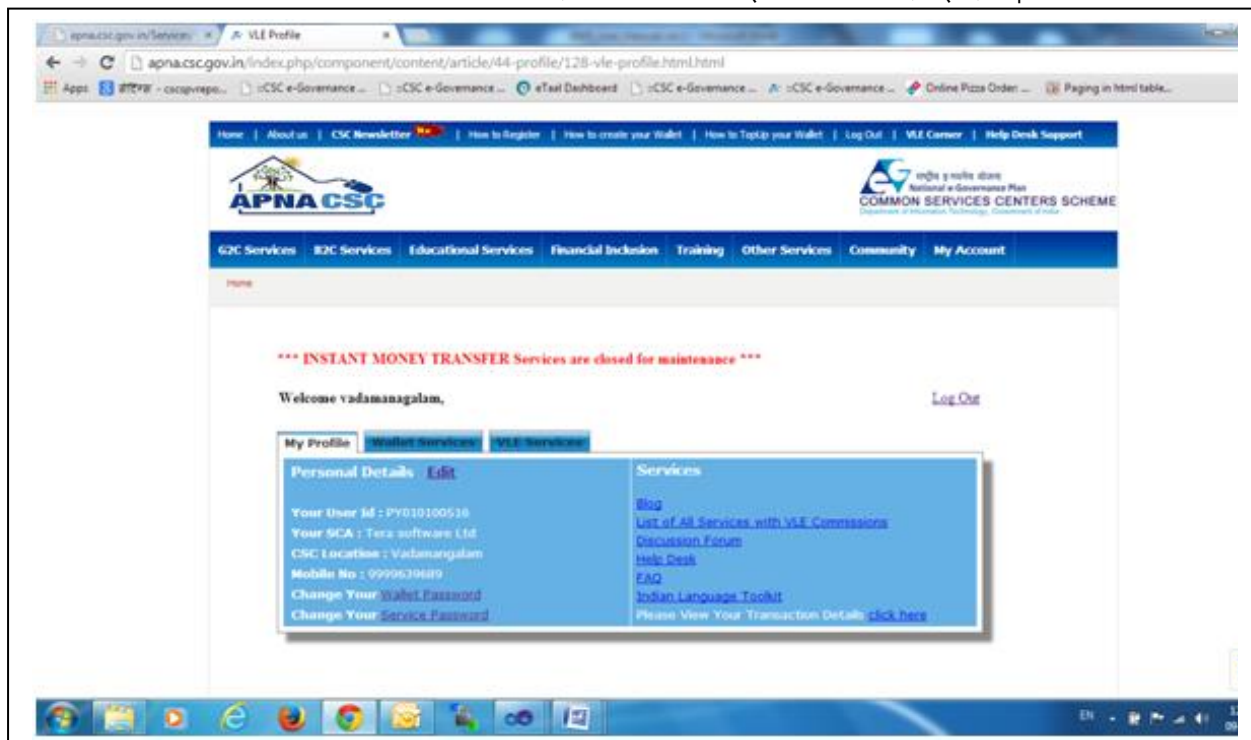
apna.csc.gov.in/Services × VLE Profile ×

apna.csc.gov.in/index.php/component/content/article/44-profile/128-vle-profile.html.html

Apps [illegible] - cscspvrepo... :CSC e-Governance ... :CSC e-Governance ... eTaal Dashboard :CSC e-Governance ... :CSC e-Governance ... Online Pizza Order ... Paging in html table...

Home | About us | CSC Newsletter New | How to Register | How to create your Wallet | How to TopUp your Wallet | Log Out | VLE Corner | Help Desk Support

APNA CSC

राष्ट्रीय ई-शासन योजना
National e-Governance Plan
COMMON SERVICES CENTERS SCHEME
Department of Information Technology, Government of India

G2C Services | B2C Services | Educational Services | Financial Inclusion | Training | Other Services | Community | My Account

Home

*** INSTANT MONEY TRANSFER Services are closed for maintenance ***

Welcome vadamanagalam,

Log Out

My Profile | Wallet Services | VLE Services

Personal Details Edit

Your User Id : PY010100516
Your SCA : Tera software Ltd
CSC Location : Vadamangalam
Mobile No : 9999639689
Change Your Wallet Password
Change Your Service Password

Services

Blog
List of All Services with VLE Commissions
Discussion Forum
Help Desk
FAQ
Indian Language Toolkit
Please View Your Transaction Details click here

EN